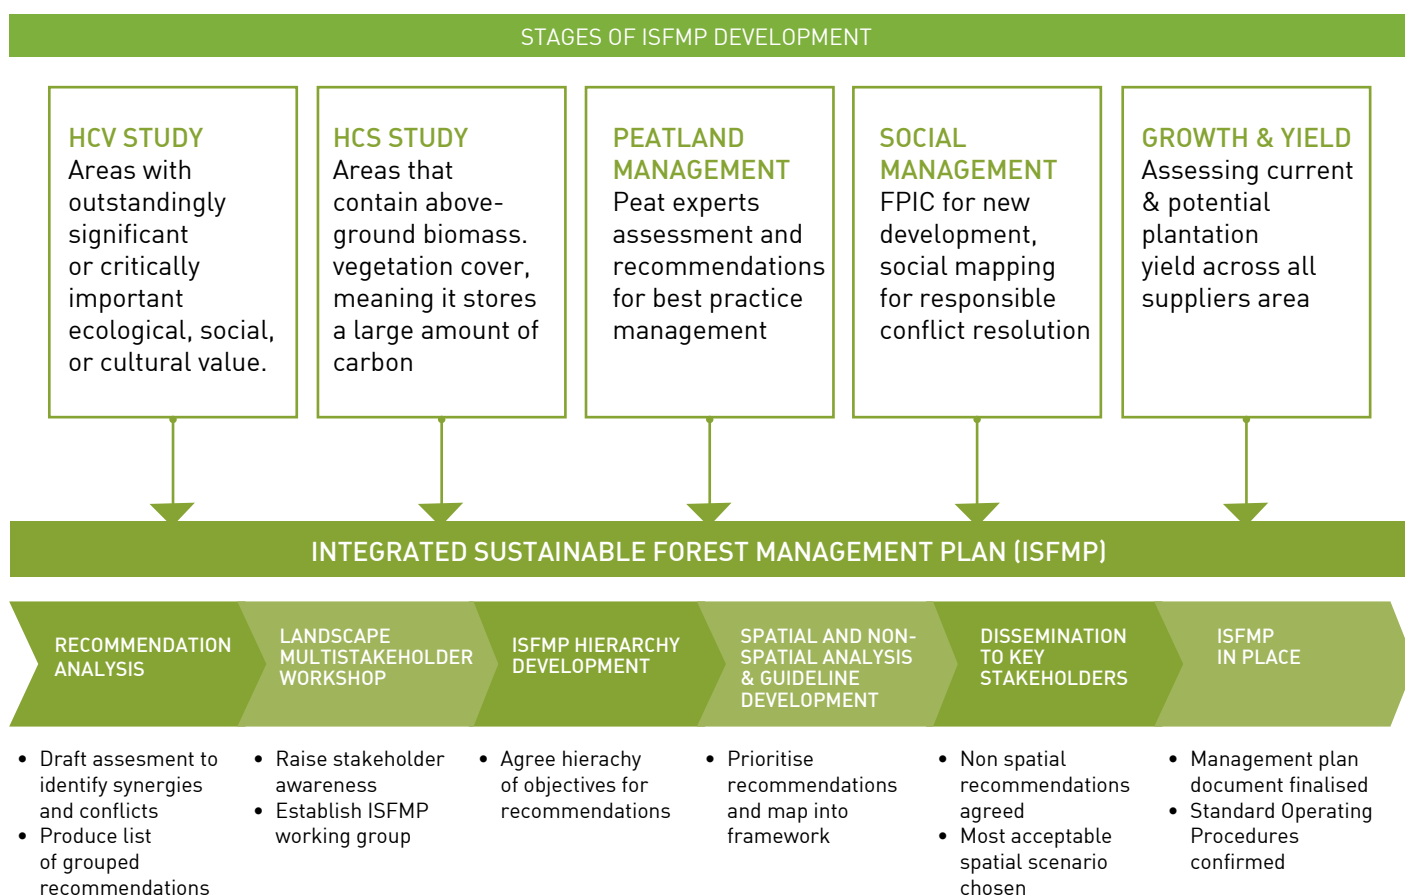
STAGES OF ISFMP DEVELOPMENT

HCV STUDY
Areas with outstandingly significant or critically important ecological, social, or cultural value.

HCS STUDY
Areas that contain above-ground biomass. vegetation cover, meaning it stores a large amount of carbon

PEATLAND MANAGEMENT
Peat experts assessment and recommendations for best practice management

SOCIAL MANAGEMENT
FPIC for new development, social mapping for responsible conflict resolution

GROWTH & YIELD
Assessing current & potential plantation yield across all suppliers area

INTEGRATED SUSTAINABLE FOREST MANAGEMENT PLAN (ISFMP)

RECOMMENDATION ANALYSIS

LANDSCAPE MULTISTAKEHOLDER WORKSHOP

ISFMP HIERARCHY DEVELOPMENT

SPATIAL AND NON-SPATIAL ANALYSIS & GUIDELINE DEVELOPMENT

DISSEMINATION TO KEY STAKEHOLDERS

ISFMP IN PLACE

• Draft assesment to identify synergies and conflicts
• Produce list of grouped recommendations

• Raise stakeholder awareness
• Establish ISFMP working group

• Agree hierachy of objectives for recommendations

• Prioritise recommendations and map into framework

• Non spatial recommendations agreed
• Most acceptable spatial scenario chosen

• Management plan document finalised
• Standard Operating Procedures confirmed